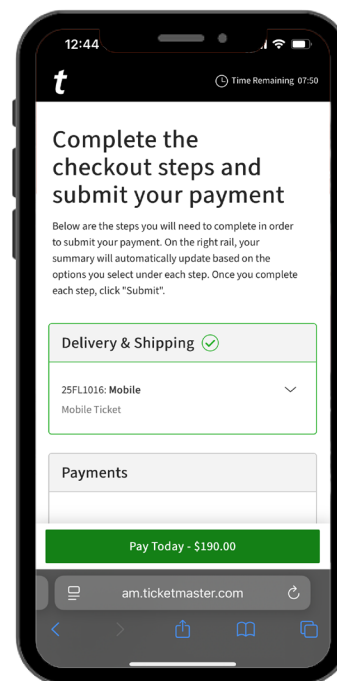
12:44

t

Time Remaining 07:50

Complete the checkout steps and submit your payment

Below are the steps you will need to complete in order to submit your payment. On the right rail, your summary will automatically update based on the options you select under each step. Once you complete each step, click "Submit".

Delivery & Shipping

25FL1016: Mobile

Mobile Ticket

Payments

Pay Today - $190.00

am.ticketmaster.com